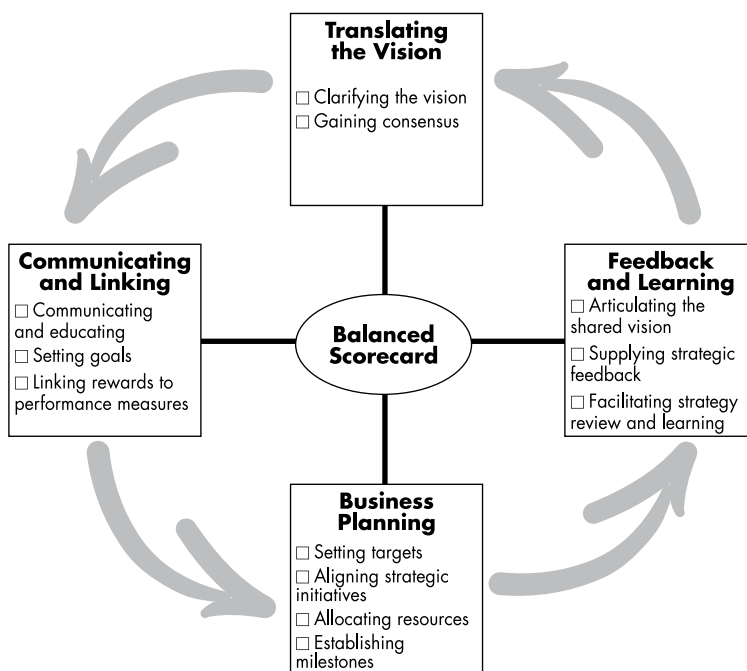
Translating the Vision

☐ Clarifying the vision
☐ Gaining consensus

Communicating and Linking

☐ Communicating and educating
☐ Setting goals
☐ Linking rewards to performance measures

Balanced Scorecard

Feedback and Learning

☐ Articulating the shared vision
☐ Supplying strategic feedback
☐ Facilitating strategy review and learning

Business Planning

☐ Setting targets
☐ Aligning strategic initiatives
☐ Allocating resources
☐ Establishing milestones